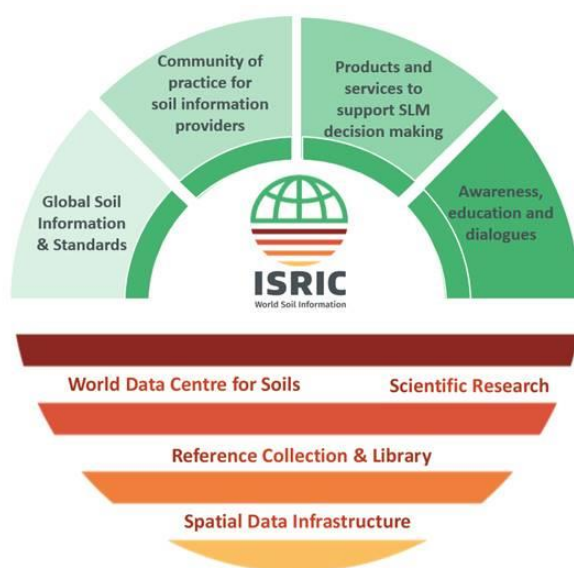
Global Soil Information & Standards

Community of practice for soil information providers

Products and services to support SLM decision making

Awareness, education and dialogues

ISRIC
World Soil Information

World Data Centre for Soils

Scientific Research

Reference Collection & Library

Spatial Data Infrastructure